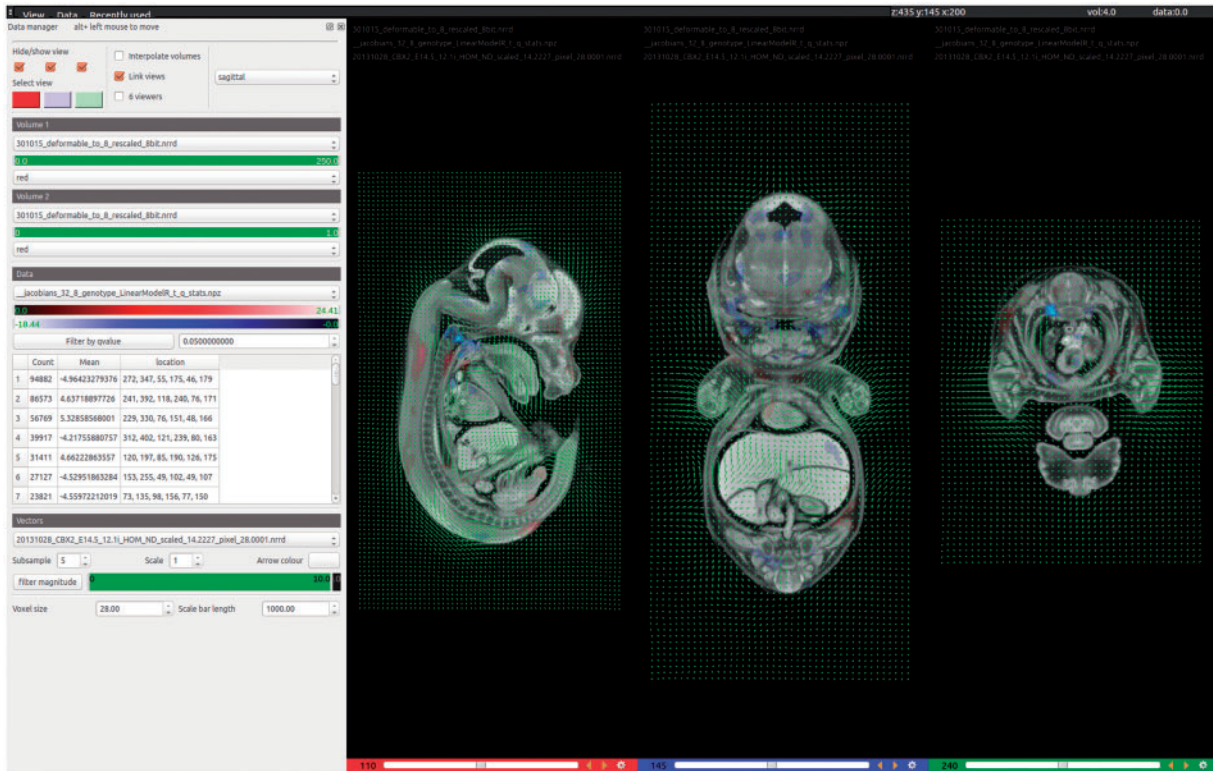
View Data Recently used

z:435 y:145 x:200 vol:4.0 data:0.0

Data manager alt+ left mouse to move

Hide/show view

Interpolate volumes

Link views

6 viewers

sagittal

Select view

Volume 1

301015_deformable_to_8_rescaled_8bit.nrrd

0.0 250.0

red

Volume 2

301015_deformable_to_8_rescaled_8bit.nrrd

0 1.0

red

Data

__jacobians_32_8_genotype_LinearModelR_t_q_stats.npz

0.0 24.41

-10.44 -0.0

Filter by qvalue 0.0500000000

| | Count | Mean | location |
|---|---|---|---|
| 1 | 94882 | -4.96423279376 | 272, 347, 55, 175, 46, 179 |
| 2 | 86573 | 4.63718897726 | 241, 392, 118, 240, 76, 171 |
| 3 | 56769 | 5.32858568001 | 229, 330, 76, 151, 48, 166 |
| 4 | 39917 | -4.21755880757 | 312, 402, 121, 239, 80, 163 |
| 5 | 31411 | 4.66222863557 | 120, 197, 85, 190, 126, 175 |
| 6 | 27127 | -4.52951863284 | 153, 255, 49, 102, 49, 107 |
| 7 | 23821 | -4.55972212019 | 73, 135, 98, 156, 77, 150 |

Vectors

20131028_CBX2_E14.5_12.1i_HOM_ND_scaled_14.2227_pixel_28.0001.nrrd

Subsample 5 Scale 1 Arrow colour

filter magnitude 0 10.0

Voxel size 28.00 Scale bar length 1000.00

301015_deformable_to_8_rescaled_8bit.nrrd
__jacobians_32_8_genotype_LinearModelR_t_q_stats.npz
20131028_CBX2_E14.5_12.1i_HOM_ND_scaled_14.2227_pixel_28.0001.nrrd

301015_deformable_to_8_rescaled_8bit.nrrd
__jacobians_32_8_genotype_LinearModelR_t_q_stats.npz
20131028_CBX2_E14.5_12.1i_HOM_ND_scaled_14.2227_pixel_28.0001.nrrd

301015_deformable_to_8_rescaled_8bit.nrrd
__jacobians_32_8_genotype_LinearModelR_t_q_stats.npz
20131028_CBX2_E14.5_12.1i_HOM_ND_scaled_14.2227_pixel_28.0001.nrrd

110 145 240